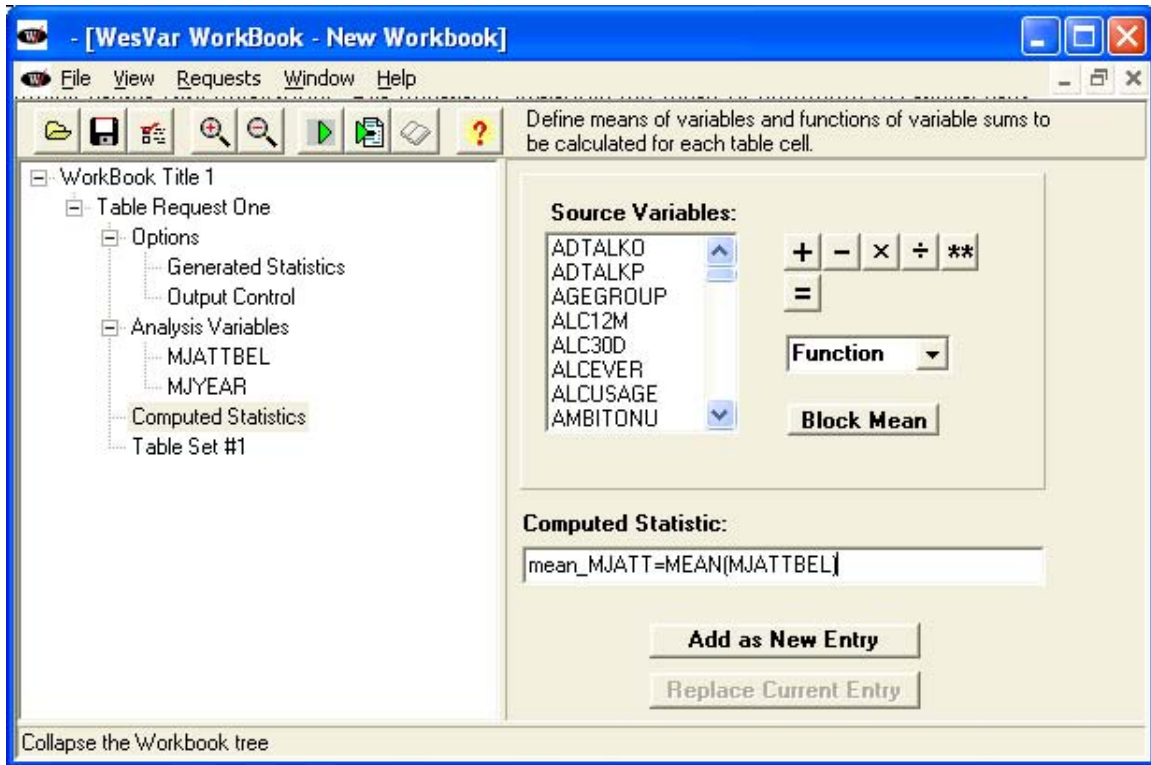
- [WesVar WorkBook - New Workbook]

File View Requests Window Help

Define means of variables and functions of variable sums to be calculated for each table cell.

WorkBook Title 1
Table Request One
Options
Generated Statistics
Output Control
Analysis Variables
MJATTBEL
MJYEAR
Computed Statistics
Table Set #1

Source Variables:

ADTALKO
ADTALKP
AGEGROUP
ALC12M
ALC30D
ALCEVER
ALCUSAGE
AMBITONU

+ − × ÷ **
=

Function

Block Mean

Computed Statistic:

mean_MJATT=MEAN(MJATTBEL)

Add as New Entry

Replace Current Entry

Collapse the Workbook tree